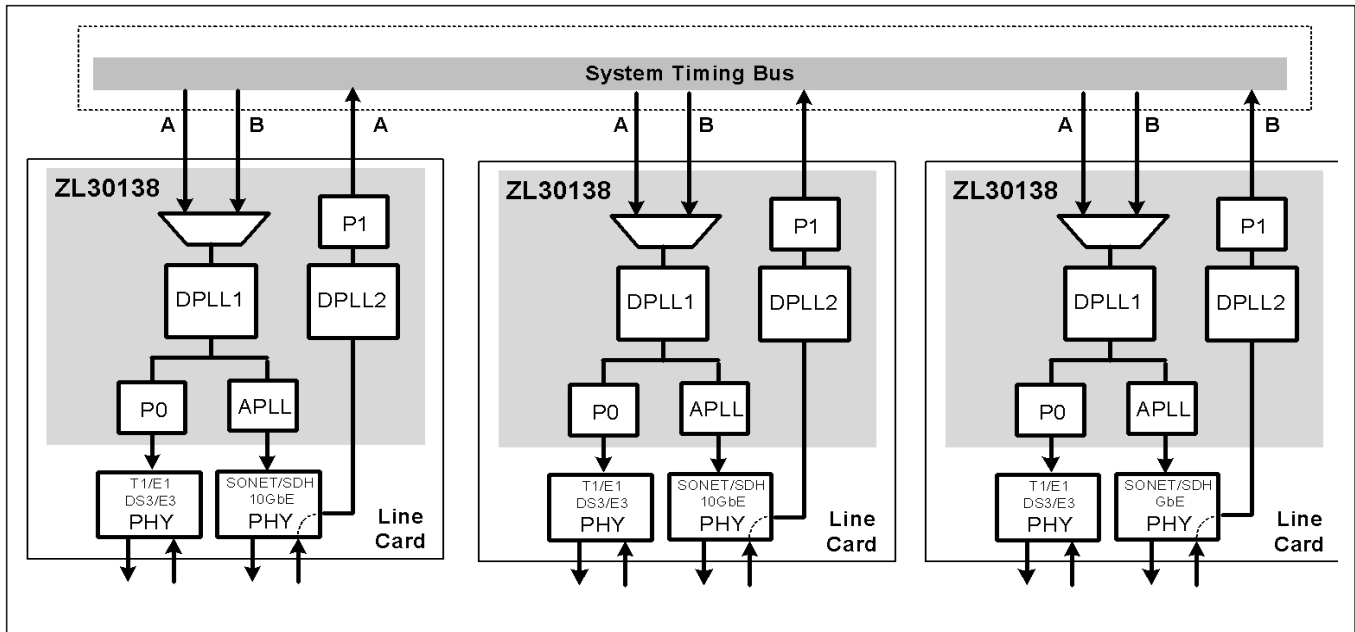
System Timing Bus

A B A

ZL30138

P1

DPLL1

DPLL2

P0

APLL

T1/E1
DS3/E3
PHY

SONET/SDH
10GbE
PHY

Line
Card

A B

ZL30138

P1

DPLL1

DPLL2

P0

APLL

T1/E1
DS3/E3
PHY

SONET/SDH
10GbE
PHY

Line
Card

A B B

ZL30138

P1

DPLL1

DPLL2

P0

APLL

T1/E1
DS3/E3
PHY

SONET/SDH
GbE
PHY

Line
Card